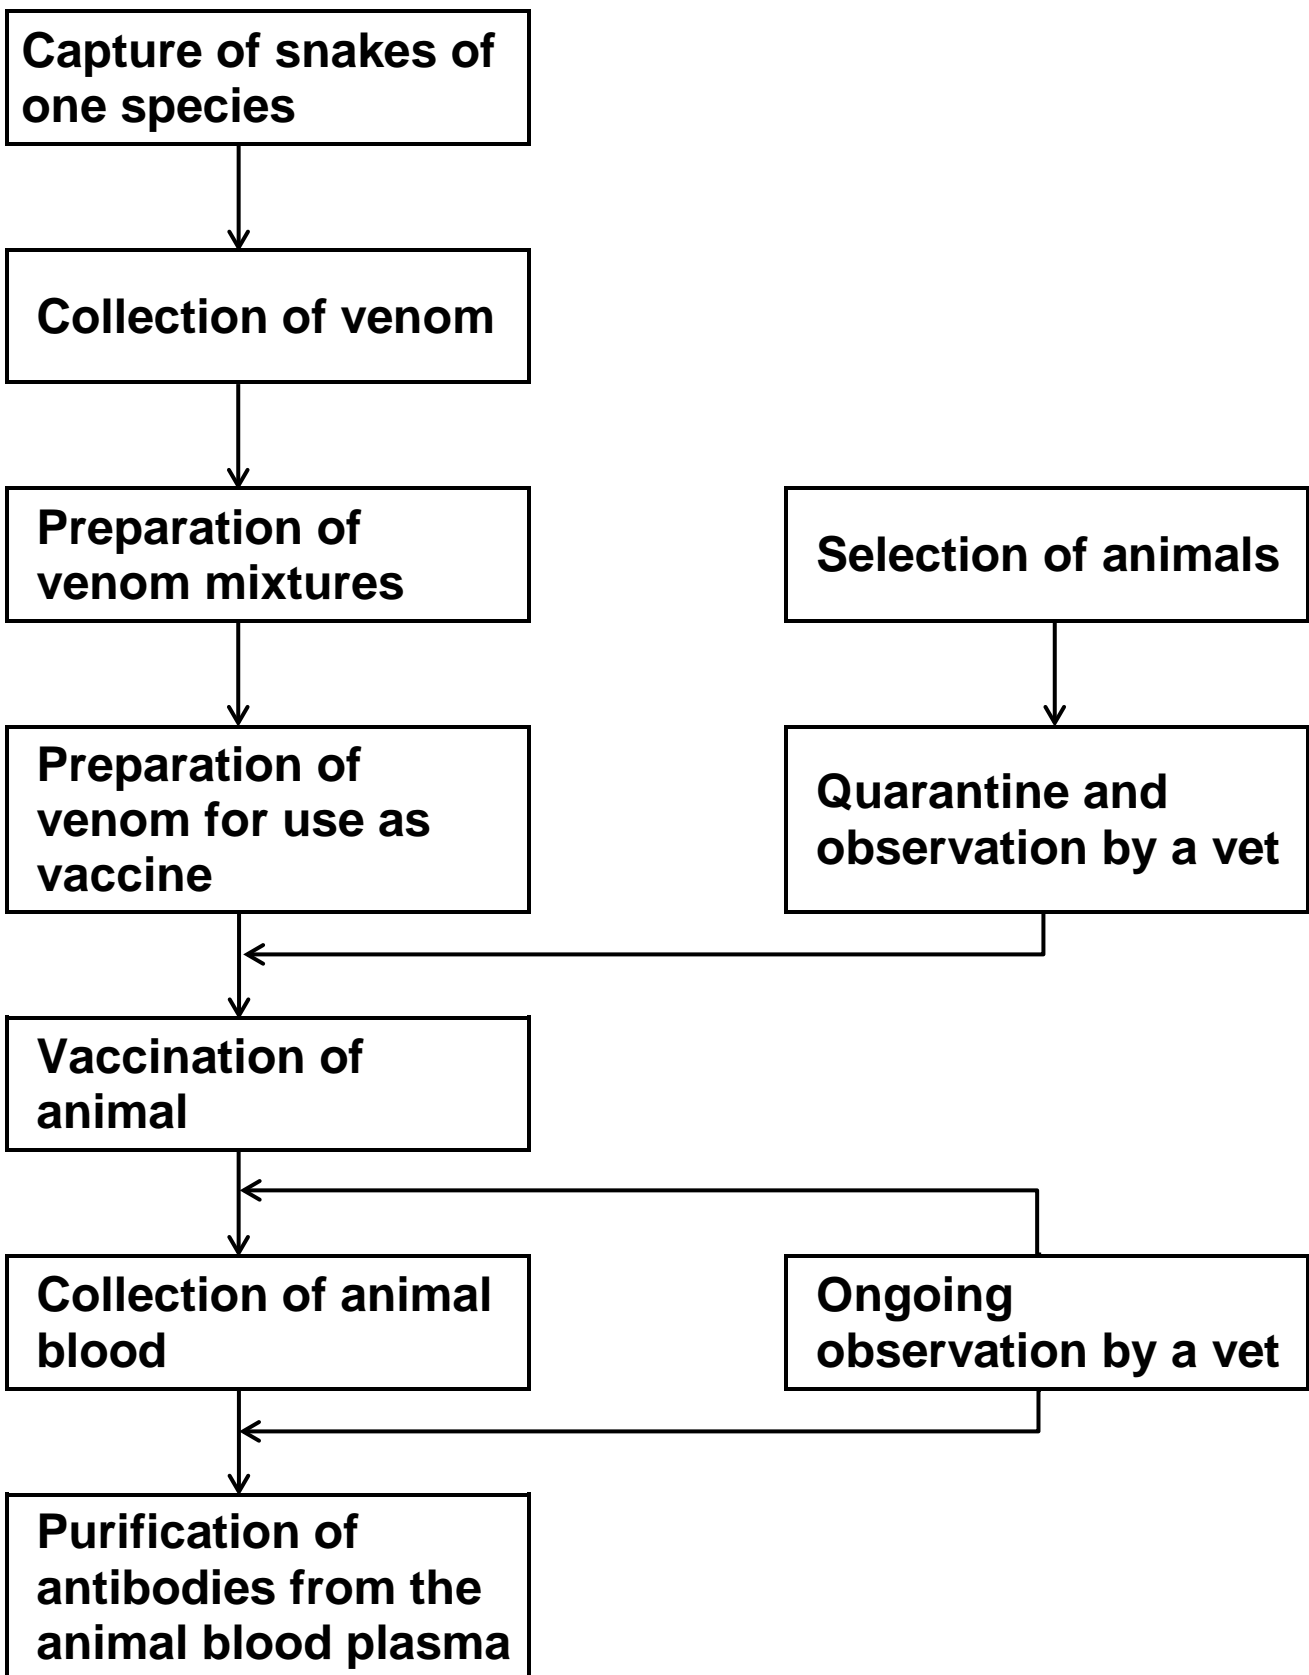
Capture of snakes of one species

Collection of venom

Preparation of venom mixtures

Selection of animals

Preparation of venom for use as vaccine

Quarantine and observation by a vet

Vaccination of animal

Collection of animal blood

Ongoing observation by a vet

Purification of antibodies from the animal blood plasma